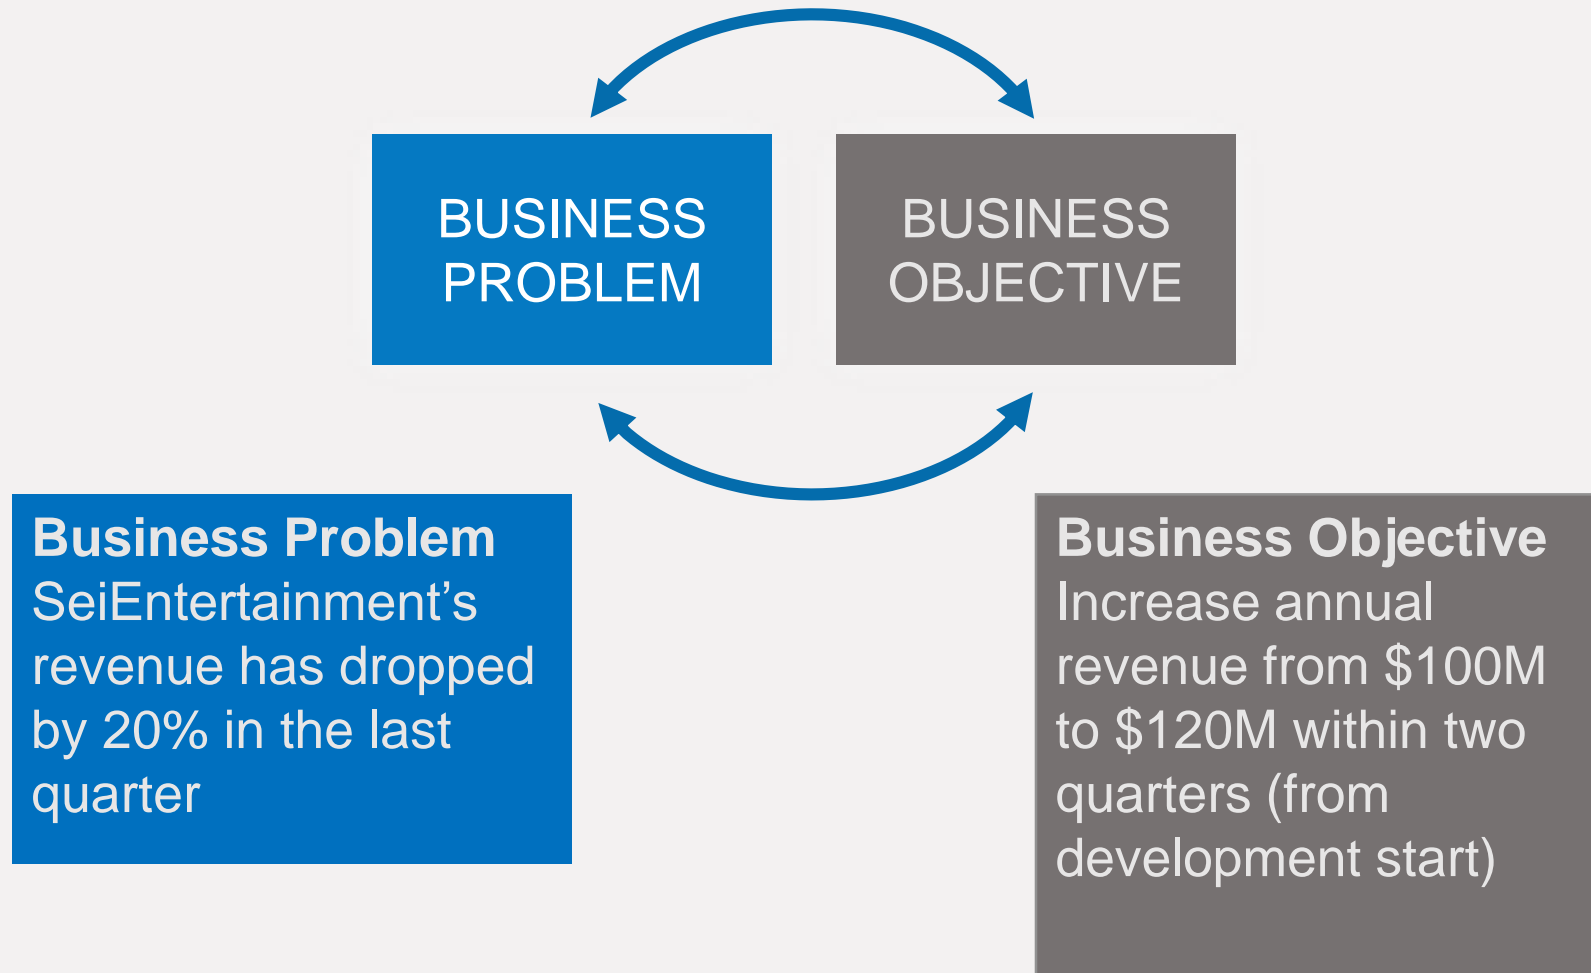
BUSINESS PROBLEM

BUSINESS OBJECTIVE

**Business Problem**
SeiEntertainment’s revenue has dropped by 20% in the last quarter

**Business Objective**
Increase annual revenue from \$100M to \$120M within two quarters (from development start)